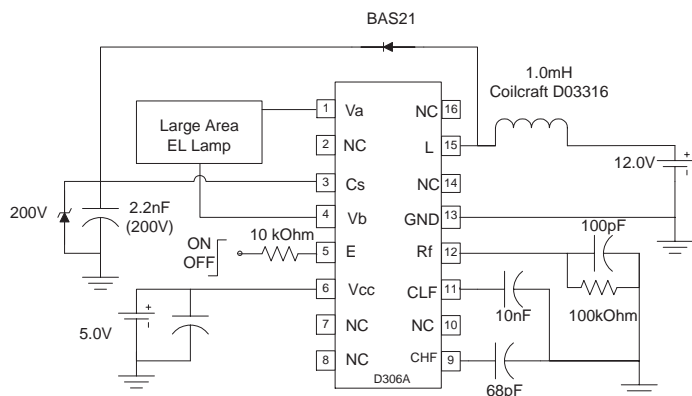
BAS21

1.0mH
Coilcraft D03316

Large Area
EL Lamp

12.0V

200V

2.2nF
(200V)

ON
OFF

10 kOhm

100pF

100kOhm

5.0V

10nF

68pF

1 Va
2 NC
3 Cs
4 Vb
5 E
6 Vcc
7 NC
8 NC
16 NC
15 L
14 NC
13 GND
12 Rf
11 CLF
10 NC
9 CHF

D306A